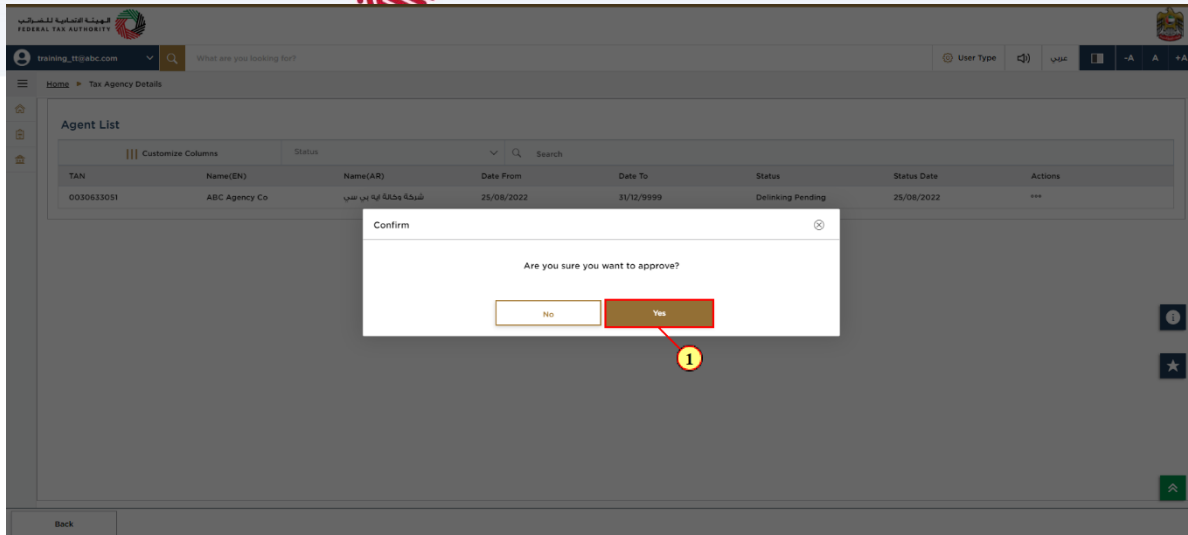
الهيئة الاتحادية للضرائب
FEDERAL TAX AUTHORITY

training_tt@abc.com
What are you looking for?
User Type
عربي
-A A +A

Home ► Tax Agency Details

Agent List

Customize Columns
Status
Search

| TAN | Name(EN) | Name(AR) | Date From | Date To | Status | Status Date | Actions |
|---|---|---|---|---|---|---|---|
| 0030633051 | ABC Agency Co | شركة وكالة اية بي سي | 25/08/2022 | 31/12/9999 | Delinking Pending | 25/08/2022 | ••• |

Confirm

Are you sure you want to approve?

No
Yes

1

Back